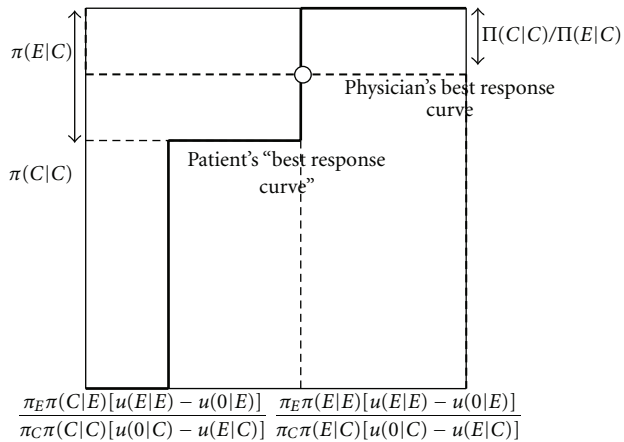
$\pi(E|C)$

$\Pi(C|C)/\Pi(E|C)$

Physician's best response curve

$\pi(C|C)$

Patient's "best response curve"

$\frac{\pi_E \pi(C|E)[u(E|E) - u(0|E)]}{\pi_C \pi(C|C)[u(0|C) - u(E|C)]}$ $\frac{\pi_E \pi(E|E)[u(E|E) - u(0|E)]}{\pi_C \pi(E|C)[u(0|C) - u(E|C)]}$